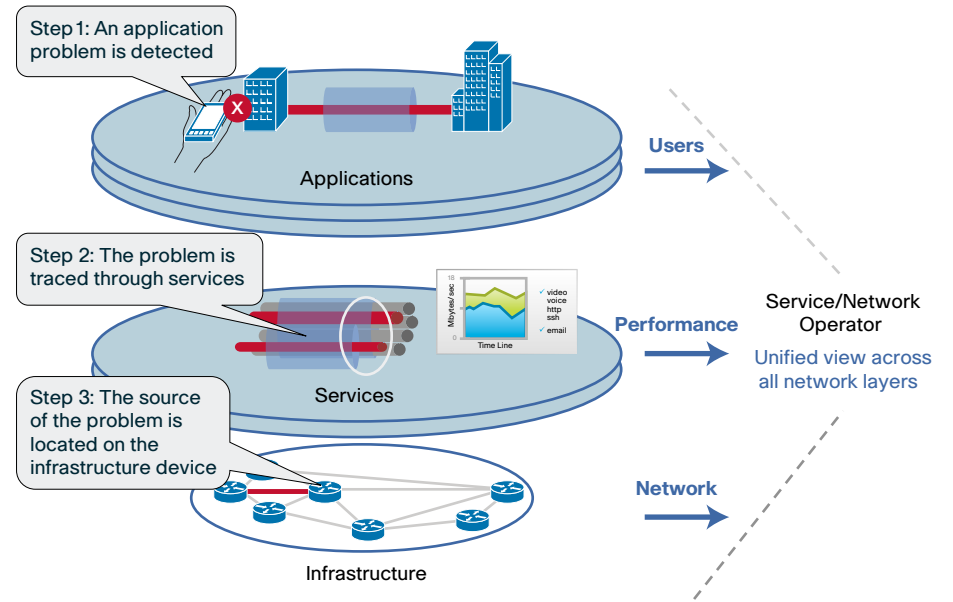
Step1: An application problem is detected

Applications

Users

Step 2: The problem is traced through services

18

Mbytes/ sec

0

Time Line

video
voice
http
ssh
email

Services

Performance

Service/Network Operator

Unified view across all network layers

Step 3: The source of the problem is located on the infrastructure device

Network

Infrastructure